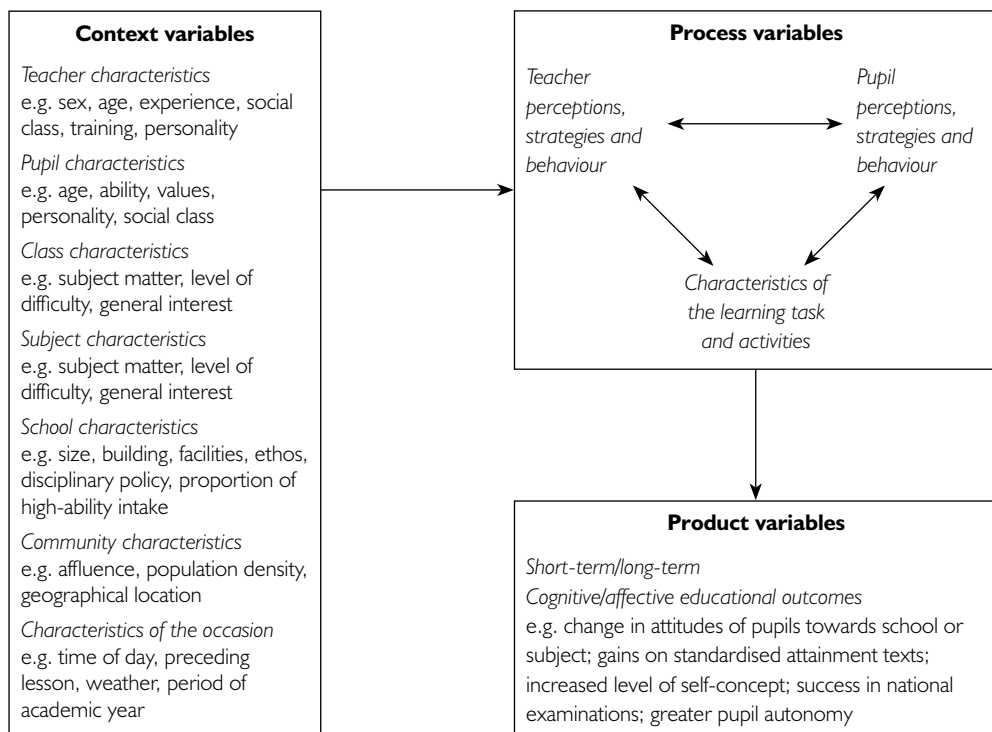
**Context variables**

*Teacher characteristics*
e.g. sex, age, experience, social class, training, personality

*Pupil characteristics*
e.g. age, ability, values, personality, social class

*Class characteristics*
e.g. subject matter, level of difficulty, general interest

*Subject characteristics*
e.g. subject matter, level of difficulty, general interest

*School characteristics*
e.g. size, building, facilities, ethos, disciplinary policy, proportion of high-ability intake

*Community characteristics*
e.g. affluence, population density, geographical location

*Characteristics of the occasion*
e.g. time of day, preceding lesson, weather, period of academic year

**Process variables**

*Teacher perceptions, strategies and behaviour*

*Pupil perceptions, strategies and behaviour*

*Characteristics of the learning task and activities*

**Product variables**

*Short-term/long-term*
*Cognitive/affective educational outcomes*
e.g. change in attitudes of pupils towards school or subject; gains on standardised attainment texts; increased level of self-concept; success in national examinations; greater pupil autonomy